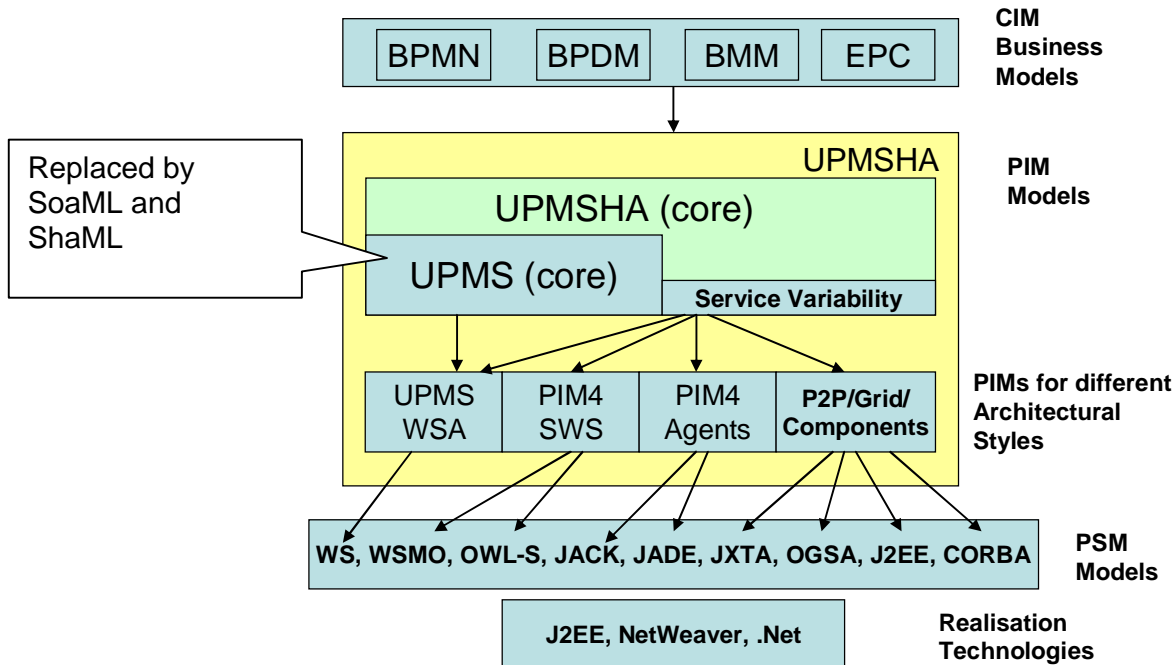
BPMN BPDM BMM EPC

CIM Business Models

Replaced by SoaML and ShaML

UPMSHA

PIM Models

UPMSHA (core)

UPMS (core)

Service Variability

UPMS WSA

PIM4 SWS

PIM4 Agents

P2P/Grid/ Components

PIMs for different Architectural Styles

WS, WSMO, OWL-S, JACK, JADE, JXTA, OGSA, J2EE, CORBA

PSM Models

J2EE, NetWeaver, .Net

Realisation Technologies